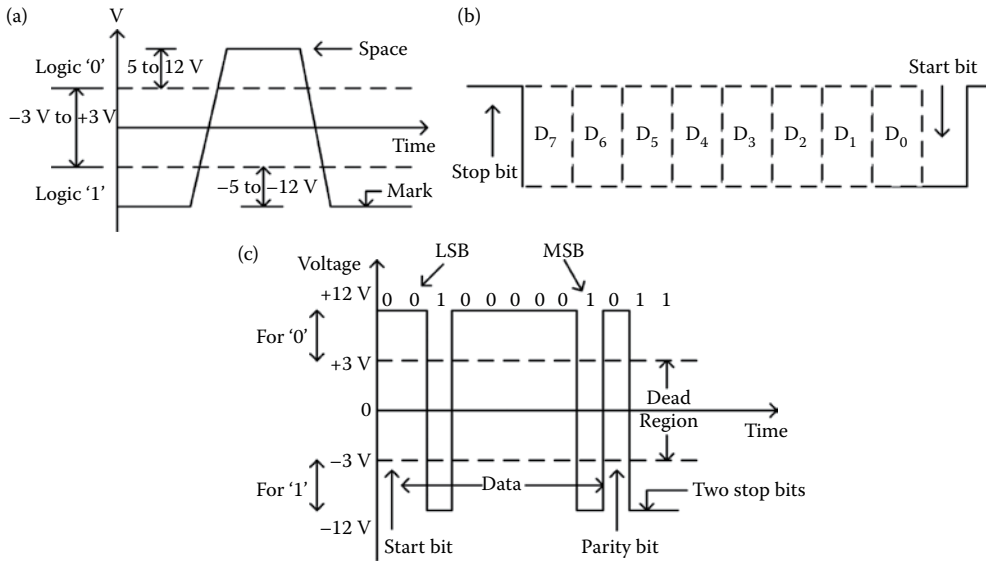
(a)
V
Logic '0'
5 to 12 V
Space
−3 V to +3 V
Time
Logic '1'
−5 to −12 V
Mark

(b)
Start bit
Stop bit
$D_7$ $D_6$ $D_5$ $D_4$ $D_3$ $D_2$ $D_1$ $D_0$

(c)
Voltage
LSB
MSB
+12 V
0 0 1 0 0 0 0 0 1 0 1 1
For '0'
+3 V
Dead Region
0
Time
−3 V
For '1'
Data
Two stop bits
−12 V
Start bit
Parity bit